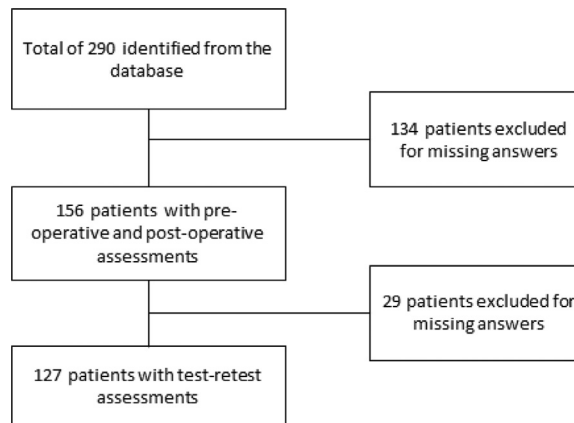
Total of 290 identified from the database

134 patients excluded for missing answers

156 patients with pre-operative and post-operative assessments

29 patients excluded for missing answers

127 patients with test-retest assessments